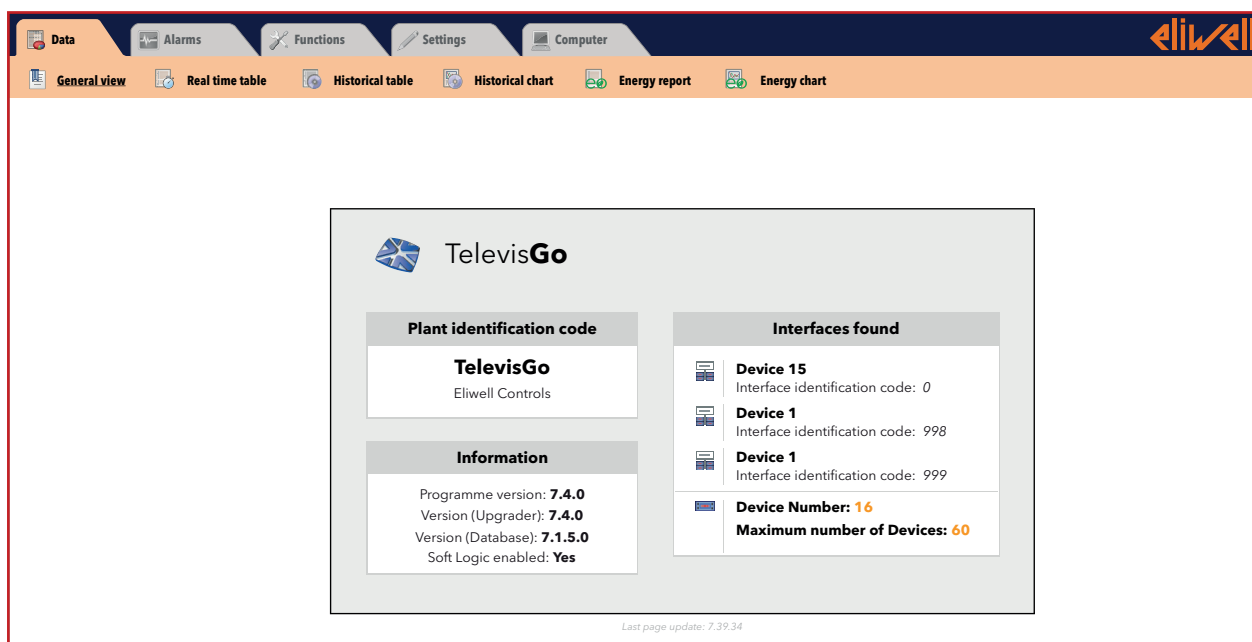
Data Alarms Functions Settings Computer

eliwell

General view Real time table Historical table Historical chart Energy report Energy chart

TelevisGo

Plant identification code

TelevisGo
Eliwell Controls

Information

Programme version: 7.4.0
Version (Upgrader): 7.4.0
Version (Database): 7.1.5.0
Soft Logic enabled: Yes

Interfaces found

Device 15
Interface identification code: 0

Device 1
Interface identification code: 998

Device 1
Interface identification code: 999

Device Number: 16
Maximum number of Devices: 60

Last page update: 7.39.34